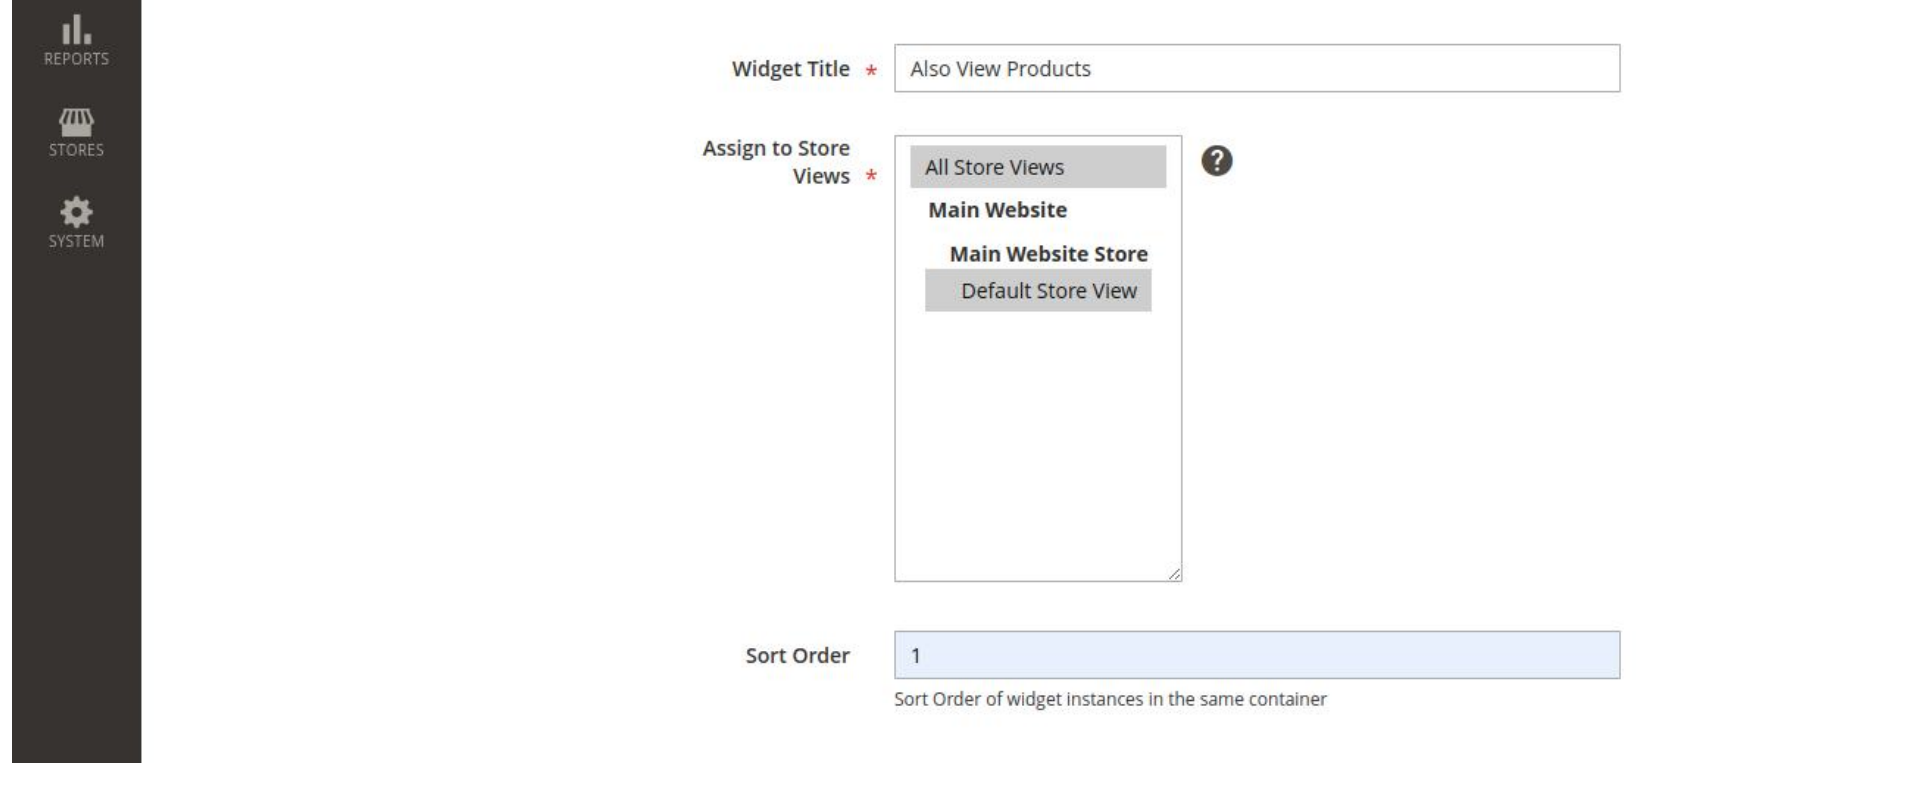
REPORTS
STORES
SYSTEM

Widget Title *
Also View Products

Assign to Store Views *
All Store Views
Main Website
Main Website Store
Default Store View

Sort Order
1
Sort Order of widget instances in the same container